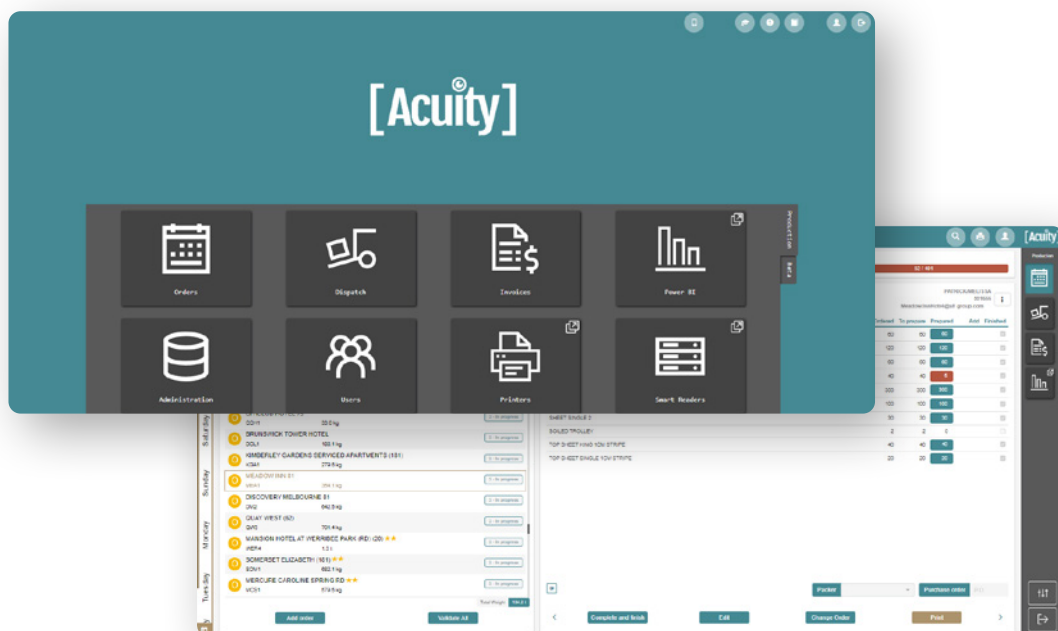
[Acuity]

Orders

Dispatch

Invoices

Power BI

Administration

Users

Printers

Smart Readers

Production

Data

[Acuity

Production

Saturday

Sunday

Monday

Tuesday

BRUNSWICK TOWER HOTEL

KIMBERLEY GARDENS SERVICED APARTMENTS (101)

MEADOW INN 81

DISCOVERY MELBOURNE 81

QUAY WEST (62)

MANSION HOTEL AT WERRIBEE PARK (RD) (20)

SOMERSET ELIZABETH (101)

MERCURE CAROLINE SPRING RD

In progress

Add order

Validate All

Ordered

To process

Processed

Add

Finished

SHEET SINGLE 3

SOILED TROLLEY

TOP SHEET KING YOW STRIPE

TOP SHEET SINGLE YOW STRIPE

Packer

Purchase order

Complete and finish

Edit

Change Order

Print